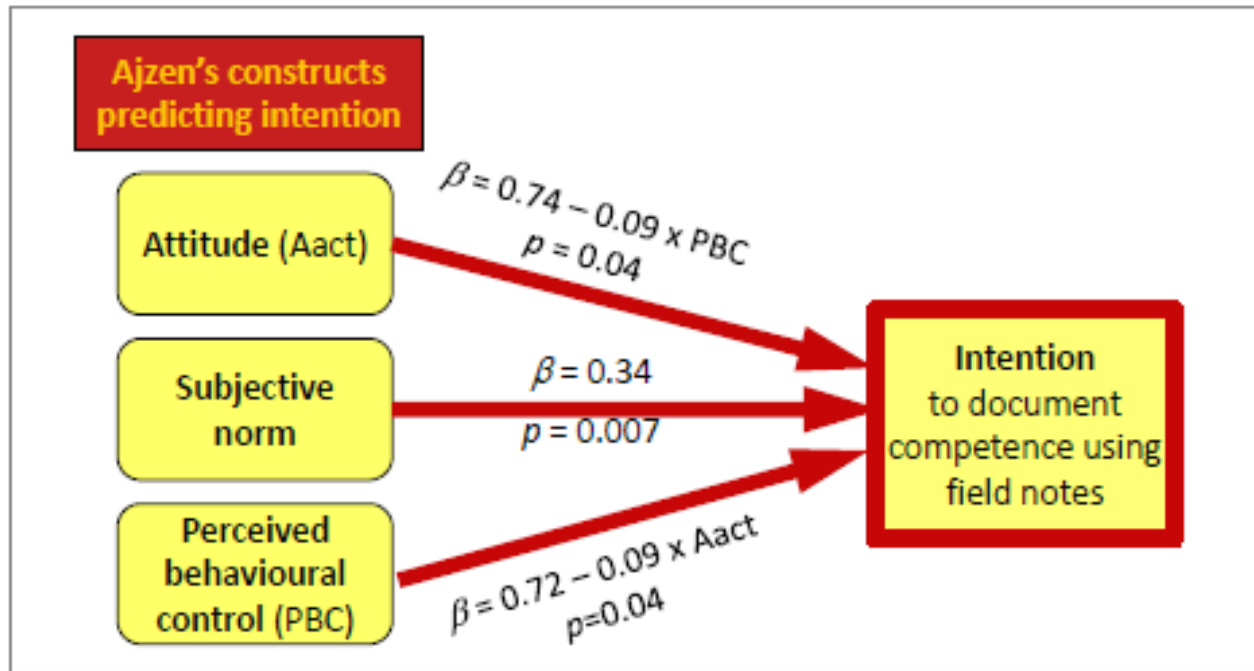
Ajzen's constructs predicting intention

Attitude (Aact)

$\beta = 0.74 - 0.09 \times$ PBC
$p = 0.04$

Subjective norm

$\beta = 0.34$
$p = 0.007$

Perceived behavioural control (PBC)

$\beta = 0.72 - 0.09 \times$ Aact
$p=0.04$

Intention
to document competence using field notes